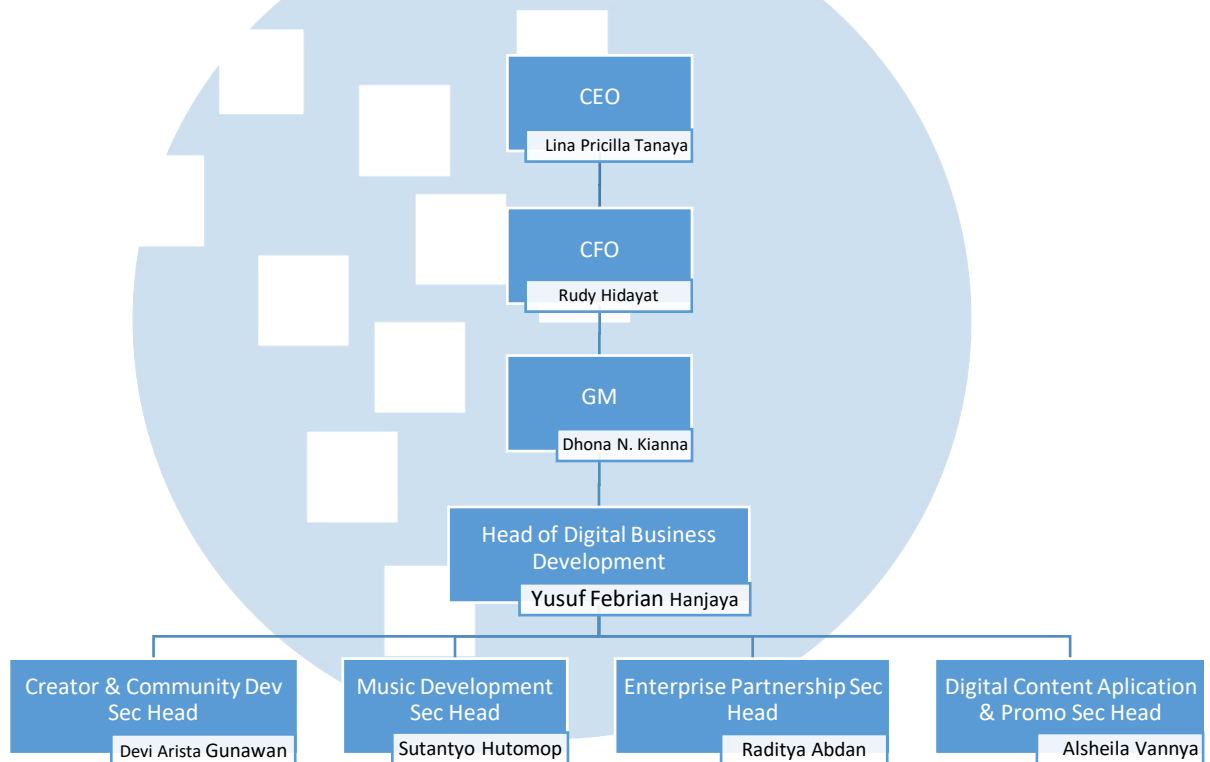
CEO
Lina Pricilla Tanaya

CFO
Rudy Hidayat

GM
Dhona N. Kianna

Head of Digital Business Development
Yusuf Febrian Hanjaya

Creator & Community Dev Sec Head
Devi Arista Gunawan

Music Development Sec Head
Sutantyo Hutomop

Enterprise Partnership Sec Head
Raditya Abdan

Digital Content Aplication & Promo Sec Head
Alsheila Vannya